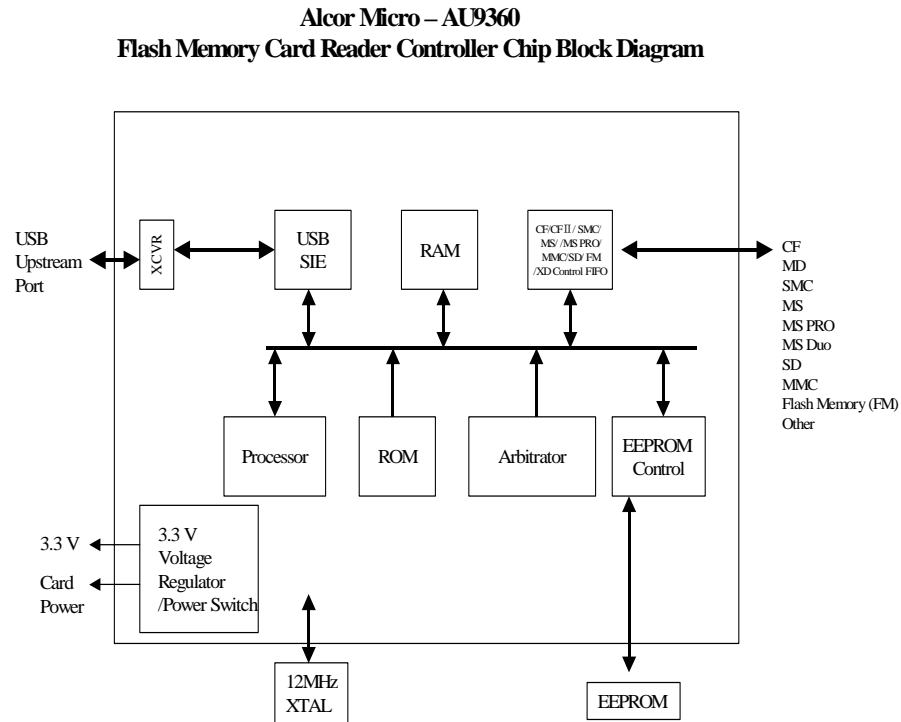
Alcor Micro – AU9360
Flash Memory Card Reader Controller Chip Block Diagram

USB Upstream Port

XCVR

USB SIE

RAM

CF/CFII / SMC/ MS/ /MS PRO/ MMC/SD/ FM /XD Control FIFO

CF
MD
SMC
MS
MS PRO
MS Duo
SD
MMC
Flash Memory (FM)
Other

Processor

ROM

Arbitrator

EEPROM Control

3.3 V

Card Power

3.3 V Voltage Regulator /Power Switch

12MHz XTAL

EEPROM